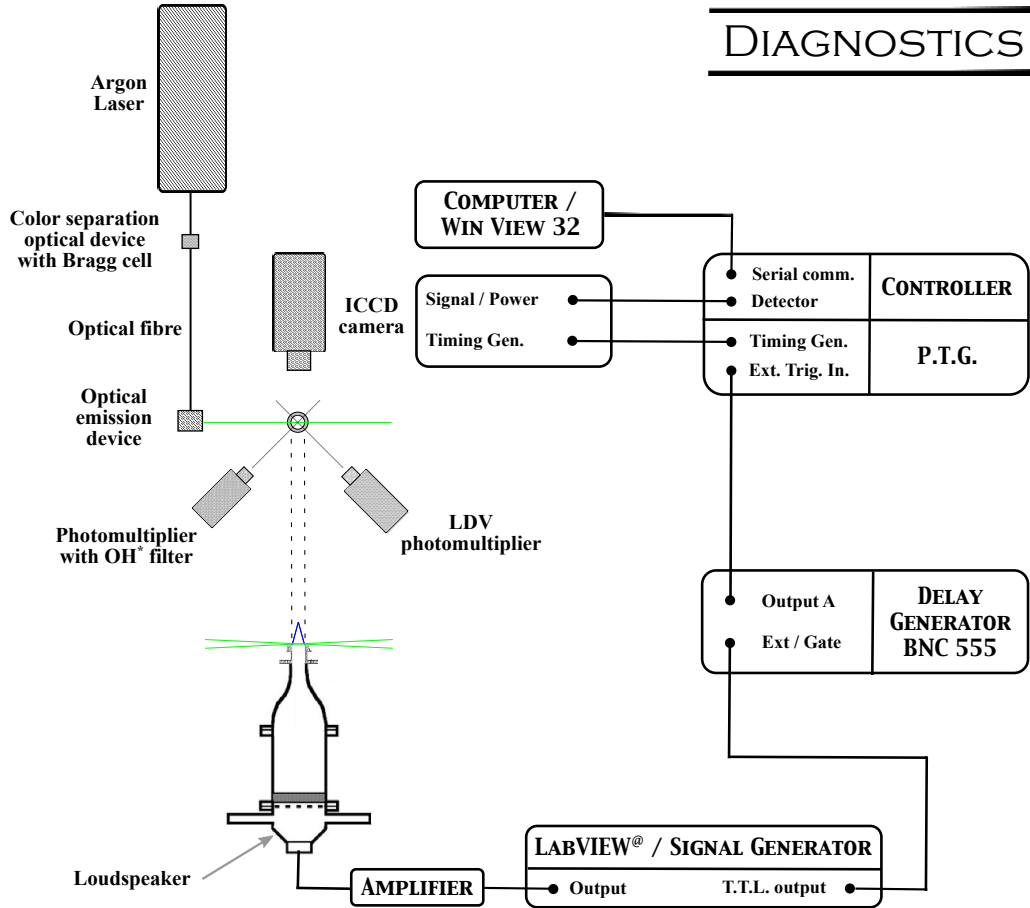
DIAGNOSTICS

Argon Laser

Color separation optical device with Bragg cell

Optical fibre

Optical emission device

ICCD camera

Photomultiplier with OH* filter

LDV photomultiplier

Loudspeaker

COMPUTER / WIN VIEW 32

Signal / Power

Timing Gen.

Serial comm.

Detector

CONTROLLER

Timing Gen.

Ext. Trig. In.

P.T.G.

Output A

Ext / Gate

DELAY GENERATOR BNC 555

LABVIEW@ / SIGNAL GENERATOR

Output

T.T.L. output

AMPLIFIER